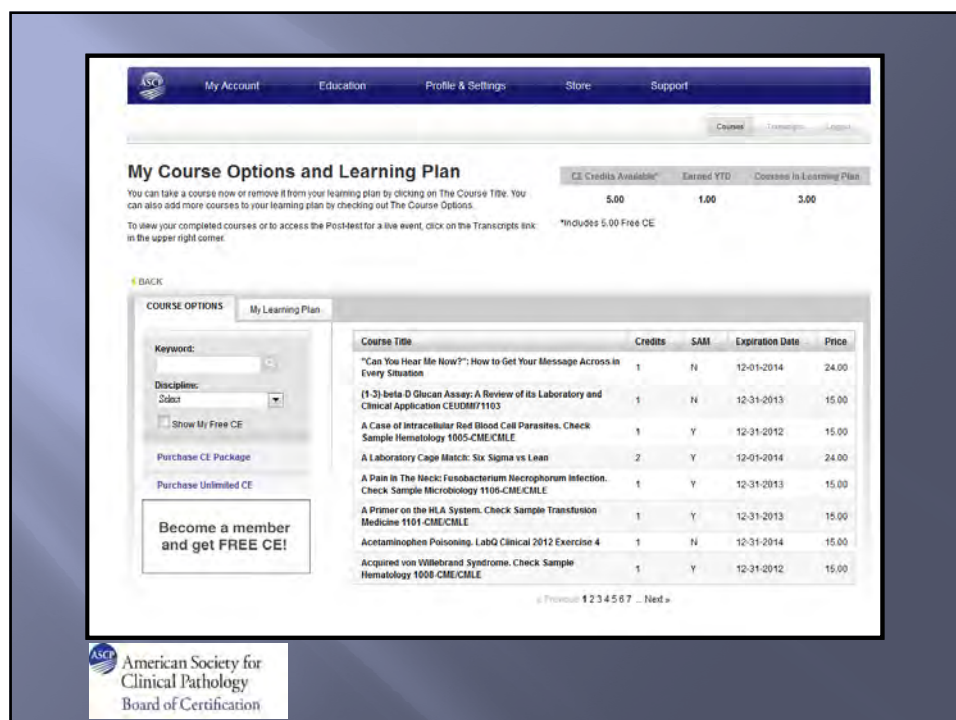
ASCP My Account Education Profile & Settings Store Support

Courses Transcripts Logout

My Course Options and Learning Plan

You can take a course now or remove it from your learning plan by clicking on The Course Title. You can also add more courses to your learning plan by checking out The Course Options.

To view your completed courses or to access the Post-test for a live event, click on the Transcripts link in the upper right corner.

| CE Credits Available* | Earned YTD | Courses in Learning Plan |
|---|---|---|
| 5.00 | 1.00 | 3.00 |

*Includes 5.00 Free CE

BACK

COURSE OPTIONS My Learning Plan

Keyword:

Discipline:
Select

Show My Free CE

Purchase CE Package

Purchase Unlimited CE

Become a member and get FREE CE!

| Course Title | Credits | SAM | Expiration Date | Price |
|---|---|---|---|---|
| "Can You Hear Me Now?": How to Get Your Message Across in Every Situation | 1 | N | 12-01-2014 | 24.00 |
| (1-3)-beta-D Glucan Assay: A Review of its Laboratory and Clinical Application CEUDMI7103 | 1 | N | 12-31-2013 | 15.00 |
| A Case of Intracellular Red Blood Cell Parasites. Check Sample Hematology 1005-CME/CMLE | 1 | Y | 12-31-2012 | 15.00 |
| A Laboratory Cage Match: Six Sigma vs Lean | 2 | Y | 12-01-2014 | 24.00 |
| A Pain In The Neck: Fusobacterium Necrophorum Infection. Check Sample Microbiology 1106-CME/CMLE | 1 | Y | 12-31-2013 | 15.00 |
| A Primer on the HLA System. Check Sample Transfusion Medicine 1101-CME/CMLE | 1 | Y | 12-31-2013 | 15.00 |
| Acetaminophen Poisoning. LabQ Clinical 2012 Exercise 4 | 1 | N | 12-31-2014 | 15.00 |
| Acquired von Willebrand Syndrome. Check Sample Hematology 1008-CME/CMLE | 1 | Y | 12-31-2012 | 15.00 |

« Previous 1 2 3 4 5 6 7 ... Next »

ASCP American Society for Clinical Pathology Board of Certification